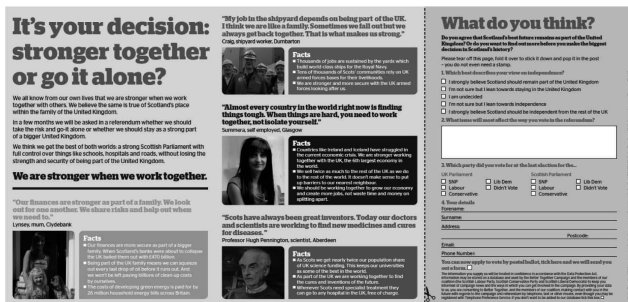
It's your decision: stronger together or go it alone?

We all know from our own lives that we are stronger when we work together with others. We believe the same is true of Scotland's place within the family of the United Kingdom.

In a few months we will be asked in a referendum whether we should take the risk and go it alone or whether we should stay as a strong part of a bigger United Kingdom.

We think we get the best of both worlds: a strong Scottish Parliament with full control over things like schools, hospitals and roads, without losing the strength and security of being part of the United Kingdom.

We are stronger when we work together.

"Our finances are stronger as part of a family. We look out for one another. We share risks and help out when we need to."
Lynsey, mum, Clydebank

Facts
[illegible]

"My job in the shipyard depends on being part of the UK. I think we are like a family. Sometimes we fall out but we always get back together. That is what makes us strong."
Craig, shipyard worker, Dumbarton

Facts
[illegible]

"Almost every country in the world right now is finding things tough. When things are hard, you need to work together, not isolate yourself."
Summera, self employed, Glasgow

Facts
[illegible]

"Scots have always been great inventors. Today our doctors and scientists are working to find new medicines and cures for diseases."
Professor Hugh Pennington, scientist, Aberdeen

Facts
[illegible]

What do you think?

Do you agree that Scotland's best future remains as part of the United Kingdom? Or do you want to find out more before you make the biggest decision in Scotland's history?

Please tear off this page, fold it over to stick it down and pop it in the post – you do not even need a stamp.

1. Which best describes your view on independence?
☐ I strongly believe Scotland should remain part of the United Kingdom
☐ I'm not sure but I lean towards staying in the United Kingdom
☐ I am undecided
☐ I'm not sure but I lean towards independence
☐ I strongly believe Scotland should be independent from the rest of the UK

2. What issues will most affect the way you vote in the referendum?

3. Which party did you vote for at the last election for the...
UK Parliament
☐ SNP ☐ Lib Dem
☐ Labour ☐ Didn't Vote
☐ Conservative
Scottish Parliament
☐ SNP ☐ Lib Dem
☐ Labour ☐ Didn't Vote
☐ Conservative

4. Your details
Forename
Surname
Address
Postcode
Email
Phone Number

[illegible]